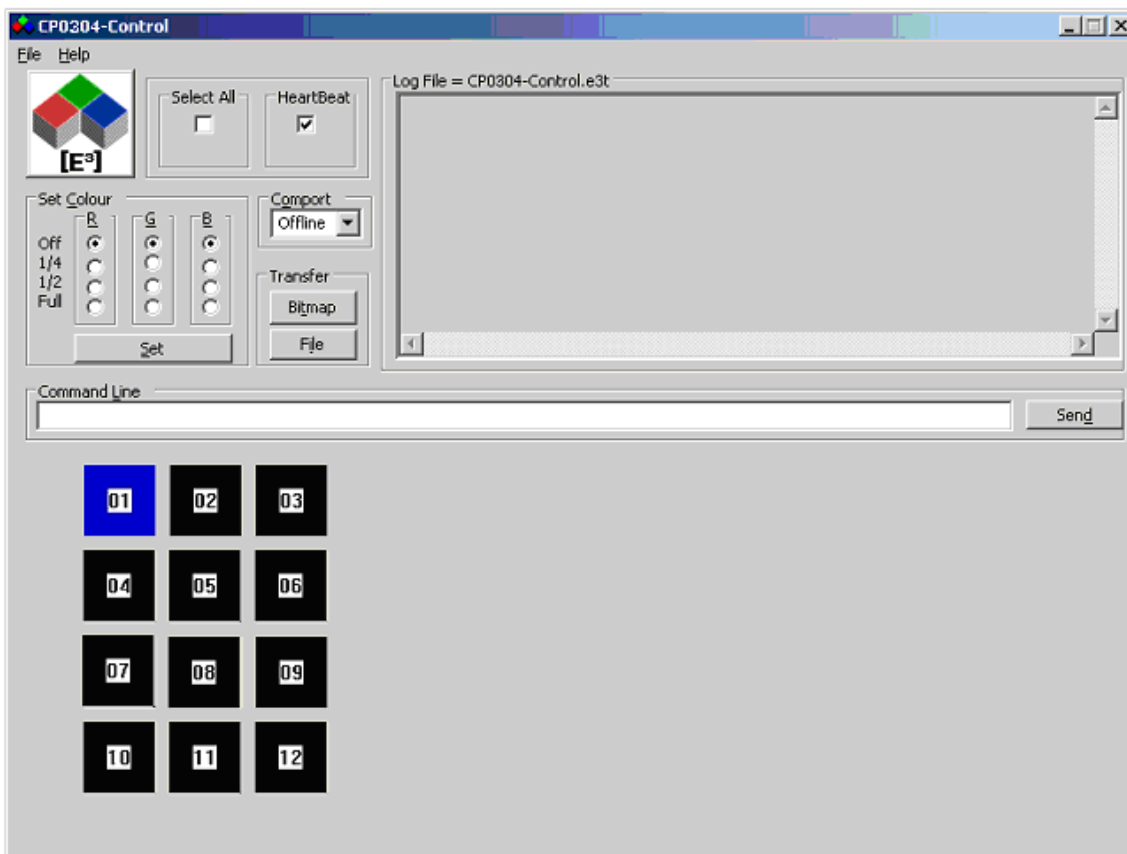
CP0304-Control

File Help

[E³]

Select All

HeartBeat

Log File = CP0304-Control.e3t

Set Colour

R G B

Off
1/4
1/2
Full

Set

Comport

Offline

Transfer

Bitmap

File

Command Line

Send

| 01 | 02 | 03 |
|---|---|---|
| 04 | 05 | 06 |
| 07 | 08 | 09 |
| 10 | 11 | 12 |